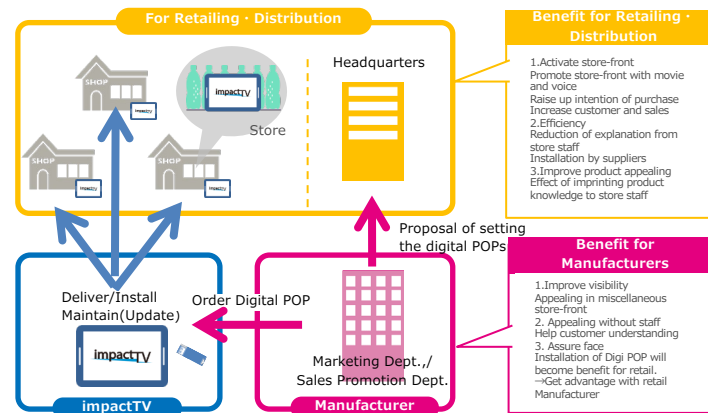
For Retailing・Distribution

SHOP

impactTV

SHOP

impactTV

SHOP

impactTV

impactTV

Store

Headquarters

Benefit for Retailing・Distribution

1.Activate store-front
Promote store-front with movie and voice
Raise up intention of purchase
Increase customer and sales
2.Efficiency
Reduction of explanation from store staff
Installation by suppliers
3.Improve product appealing
Effect of imprinting product knowledge to store staff

Proposal of setting the digital POPs

Benefit for Manufacturers

1.Improve visibility
Appealing in miscellaneous store-front
2. Appealing without staff
Help customer understanding
3. Assure face
Installation of Digi POP will become benefit for retail.
→Get advantage with retail Manufacturer

Deliver/Install
Maintain(Update)

Order Digital POP

impactTV

Marketing Dept.,/
Sales Promotion Dept.

impactTV

Manufacturer